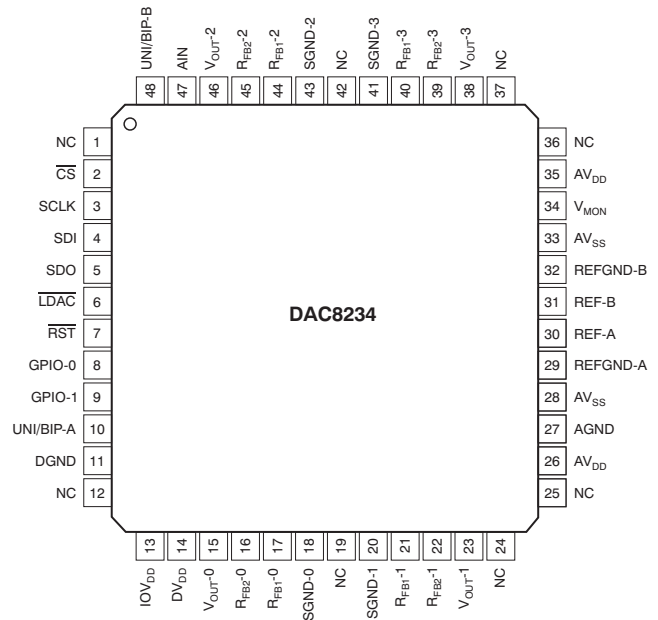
UNI/BIP-B 48
AIN 47
$V_{OUT}$-2 46
$R_{FB2}$-2 45
$R_{FB1}$-2 44
SGND-2 43
NC 42
SGND-3 41
$R_{FB1}$-3 40
$R_{FB2}$-3 39
$V_{OUT}$-3 38
NC 37

NC 1
$\overline{CS}$ 2
SCLK 3
SDI 4
SDO 5
$\overline{LDAC}$ 6
$\overline{RST}$ 7
GPIO-0 8
GPIO-1 9
UNI/BIP-A 10
DGND 11
NC 12

DAC8234

36 NC
35 $AV_{DD}$
34 $V_{MON}$
33 $AV_{SS}$
32 REFGND-B
31 REF-B
30 REF-A
29 REFGND-A
28 $AV_{SS}$
27 AGND
26 $AV_{DD}$
25 NC

13 $IOV_{DD}$
14 $DV_{DD}$
15 $V_{OUT}$-0
16 $R_{FB2}$-0
17 $R_{FB1}$-0
18 SGND-0
19 NC
20 SGND-1
21 $R_{FB1}$-1
22 $R_{FB2}$-1
23 $V_{OUT}$-1
24 NC